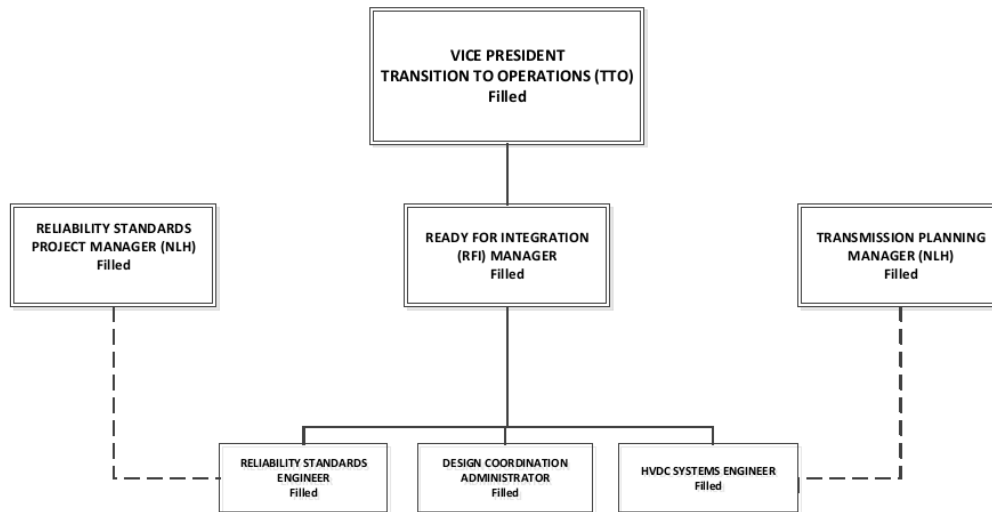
VICE PRESIDENT
TRANSITION TO OPERATIONS (TTO)
Filled

RELIABILITY STANDARDS
PROJECT MANAGER (NLH)
Filled

READY FOR INTEGRATION
(RFI) MANAGER
Filled

TRANSMISSION PLANNING
MANAGER (NLH)
Filled

RELIABILITY STANDARDS
ENGINEER
Filled

DESIGN COORDINATION
ADMINISTRATOR
Filled

HVDC SYSTEMS ENGINEER
Filled